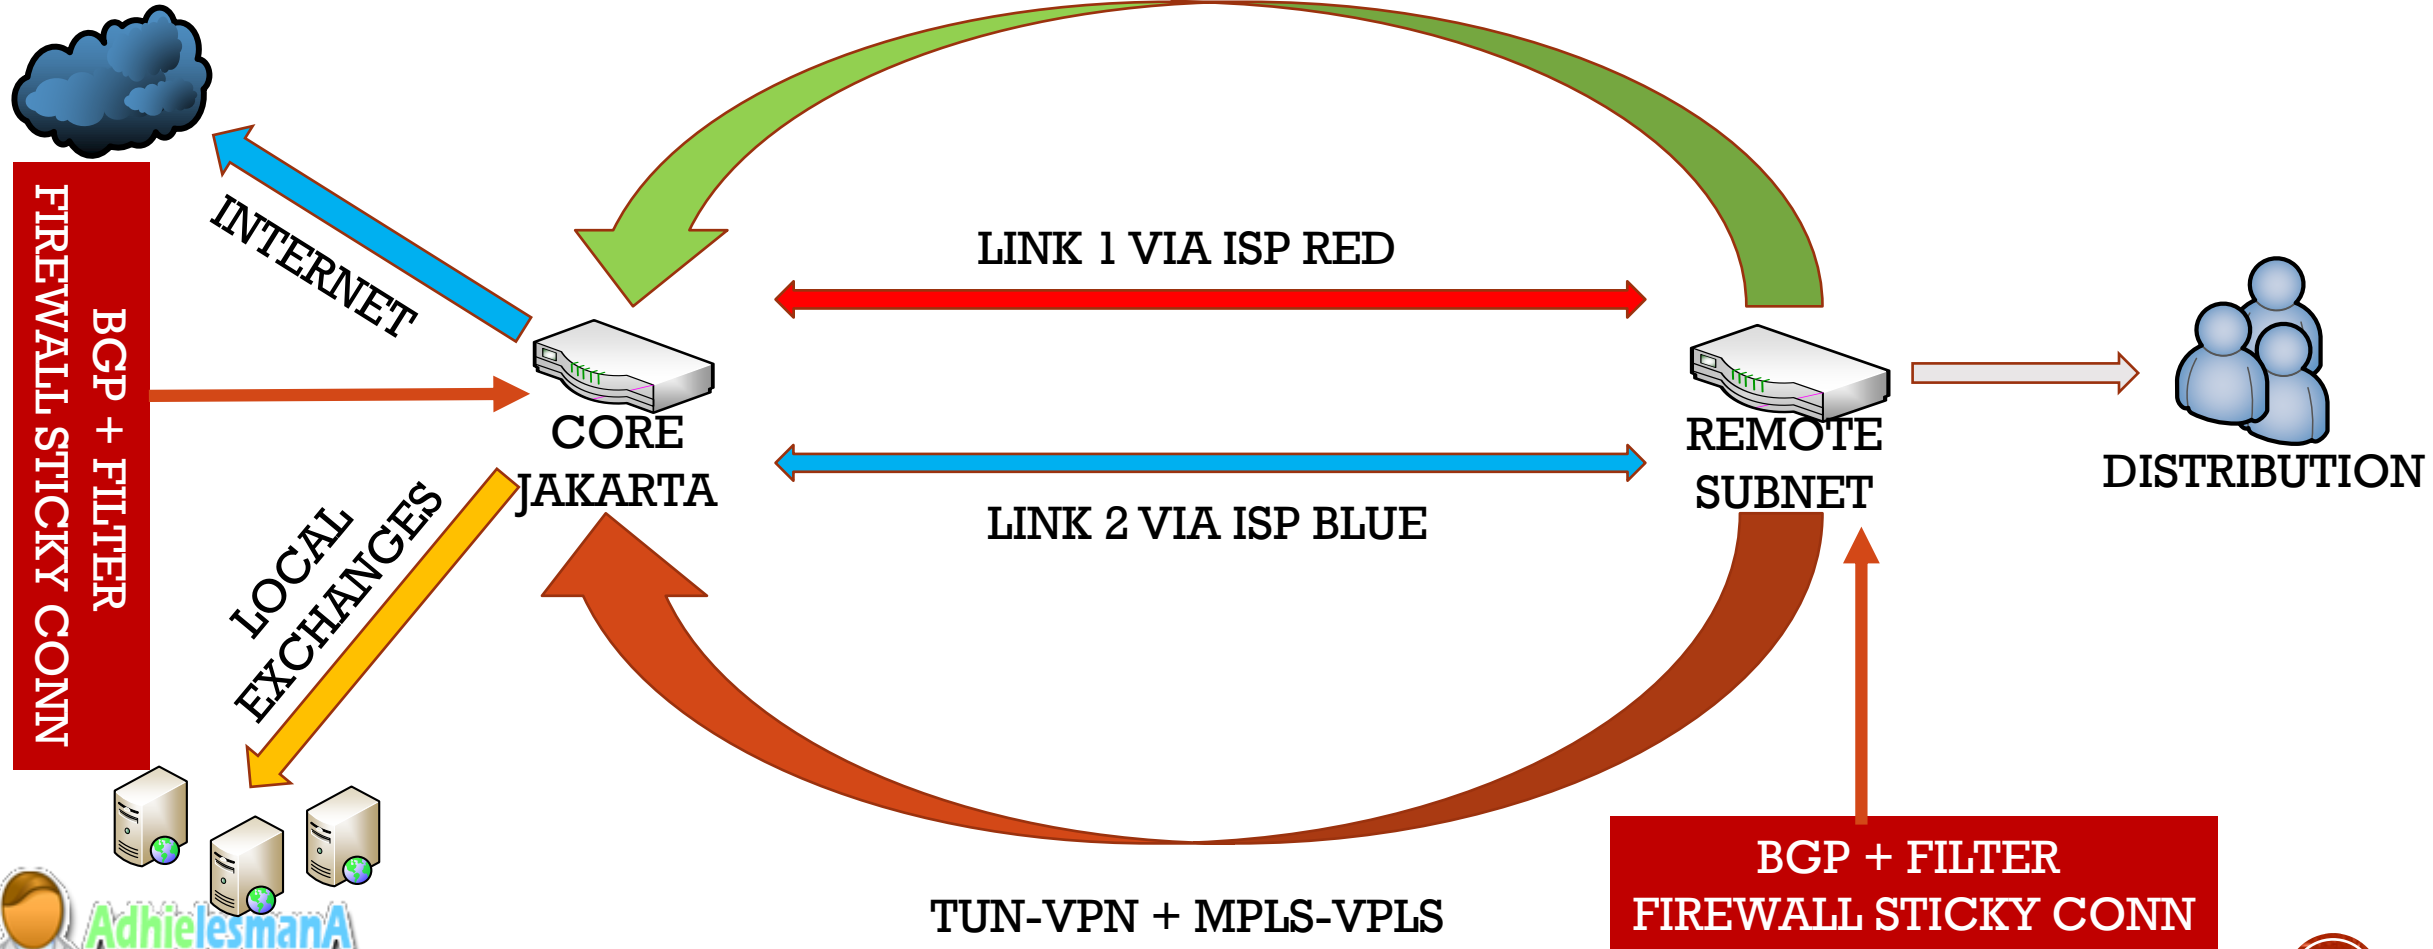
FIREWALL STICKY CONN
BGP + FILTER

INTERNET

LOCAL EXCHANGES

CORE JAKARTA

LINK 1 VIA ISP RED

LINK 2 VIA ISP BLUE

REMOTE SUBNET

DISTRIBUTION

TUN-VPN + MPLS-VPLS

BGP + FILTER
FIREWALL STICKY CONN

AdhieIesmanA